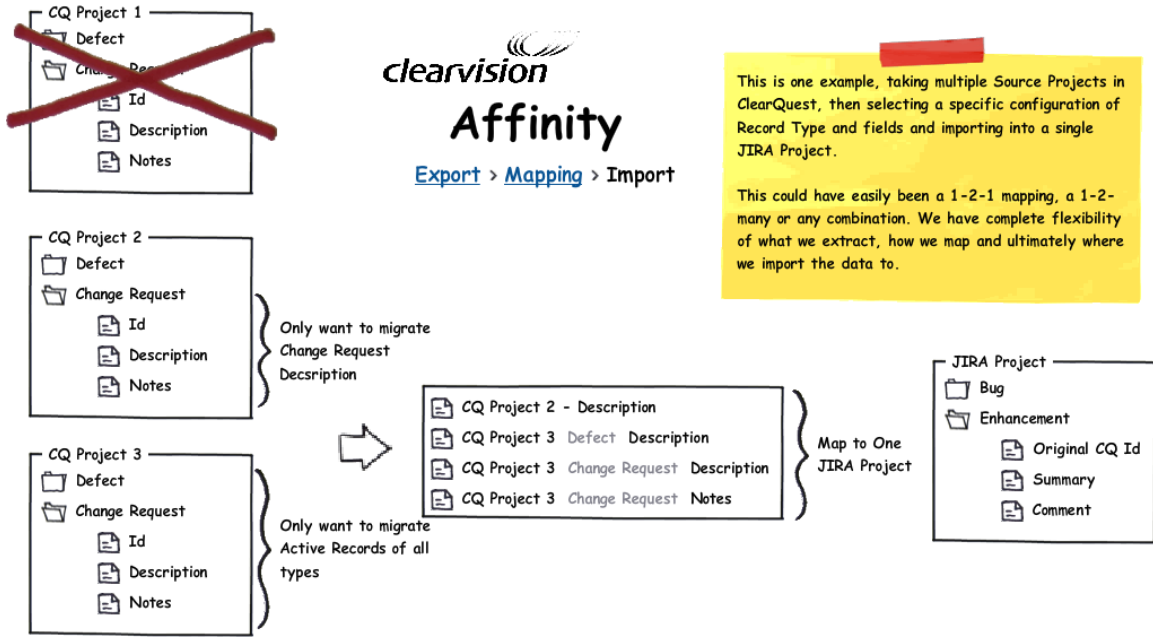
CQ Project 1
Defect
Change Request
Id
Description
Notes

clearvision

Affinity

Export > Mapping > Import

This is one example, taking multiple Source Projects in ClearQuest, then selecting a specific configuration of Record Type and fields and importing into a single JIRA Project.

This could have easily been a 1-2-1 mapping, a 1-2-many or any combination. We have complete flexibility of what we extract, how we map and ultimately where we import the data to.

CQ Project 2
Defect
Change Request
Id
Description
Notes

Only want to migrate Change Request Decsription

CQ Project 3
Defect
Change Request
Id
Description
Notes

Only want to migrate Active Records of all types

CQ Project 2 - Description
CQ Project 3 Defect Description
CQ Project 3 Change Request Description
CQ Project 3 Change Request Notes

Map to One JIRA Project

JIRA Project
Bug
Enhancement
Original CQ Id
Summary
Comment